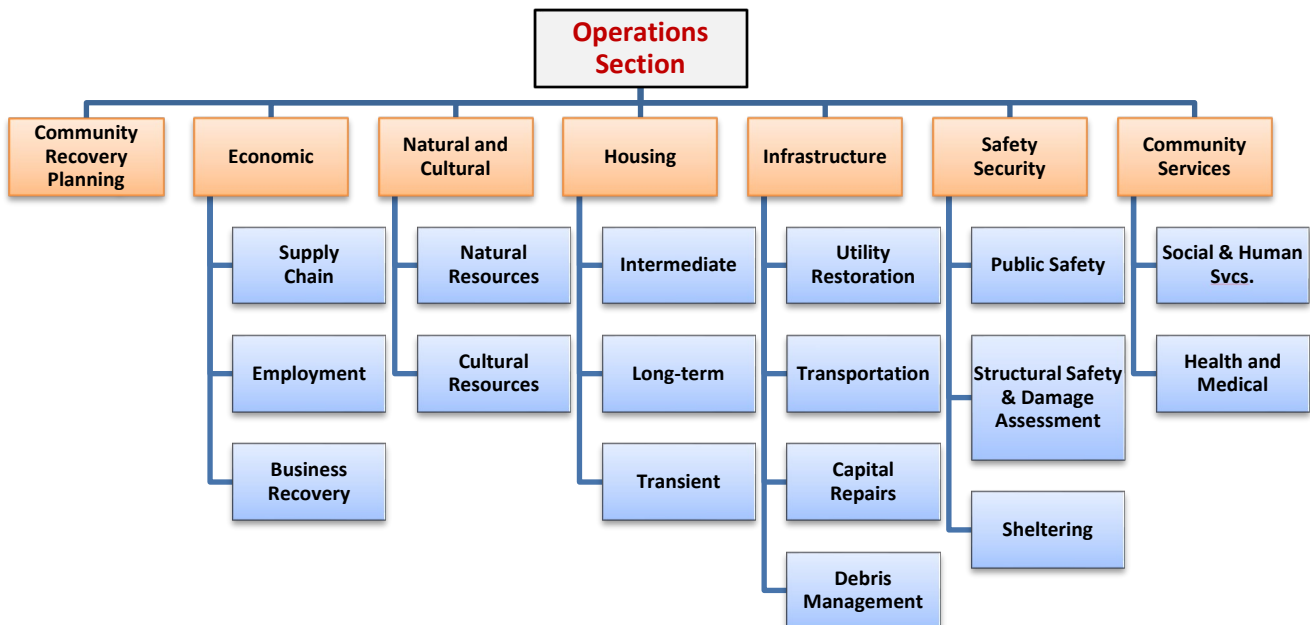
Operations Section

Community Recovery Planning

Economic
Supply Chain
Employment
Business Recovery

Natural and Cultural
Natural Resources
Cultural Resources

Housing
Intermediate
Long-term
Transient

Infrastructure
Utility Restoration
Transportation
Capital Repairs
Debris Management

Safety Security
Public Safety
Structural Safety & Damage Assessment
Sheltering

Community Services
Social & Human Svcs.
Health and Medical